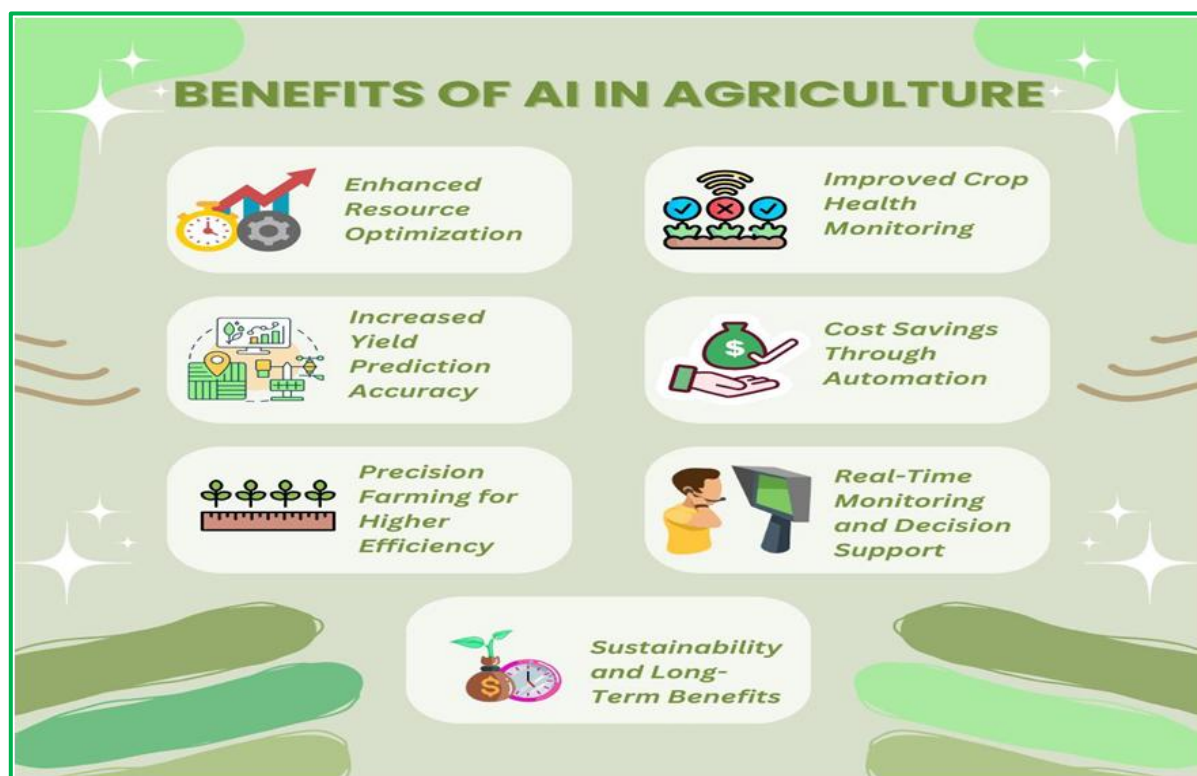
BENEFITS OF AI IN AGRICULTURE

Enhanced Resource Optimization

Improved Crop Health Monitoring

Increased Yield Prediction Accuracy

$

Cost Savings Through Automation

Precision Farming for Higher Efficiency

Real-Time Monitoring and Decision Support

$

Sustainability and Long-Term Benefits